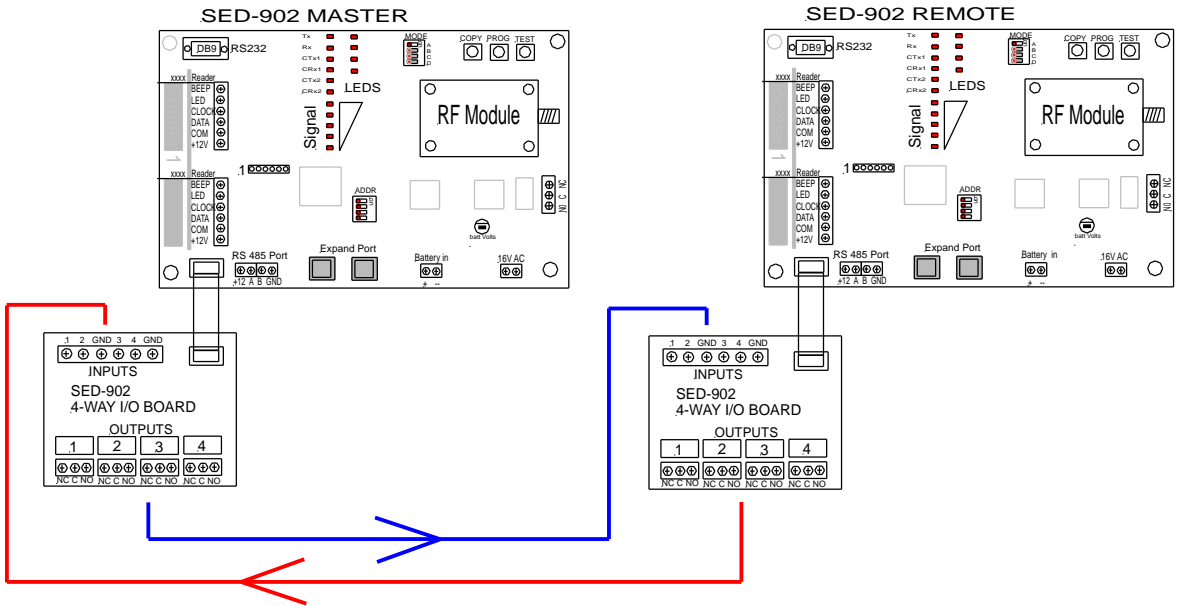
SED-902 MASTER

DB9 RS232

Tx
Rx
CTx1
CRx1
CTx2
CRx2

MODE
A
B
C
D

COPY PROG TEST

LEDS

Signal

RF Module

xxxx Reader
BEEP
LED
CLOCK
DATA
COM
+12V

1

xxxx Reader
BEEP
LED
CLOCK
DATA
COM
+12V

ADDR

NC C NO

batt Volts

RS 485 Port
+12 A B GND

Expand Port

Battery in
+ -

16V AC

1 2 GND 3 4 GND
INPUTS
SED-902
4-WAY I/O BOARD
OUTPUTS
1 2 3 4
NC C NO NC C NO NC C NO NC C NO

SED-902 REMOTE

DB9 RS232

Tx
Rx
CTx1
CRx1
CTx2
CRx2

MODE
A
B
C
D

COPY PROG TEST

LEDS

Signal

RF Module

xxxx Reader
BEEP
LED
CLOCK
DATA
COM
+12V

1

xxxx Reader
BEEP
LED
CLOCK
DATA
COM
+12V

ADDR

NC C NO

batt Volts

RS 485 Port
+12 A B GND

Expand Port

Battery in
+ -

16V AC

1 2 GND 3 4 GND
INPUTS
SED-902
4-WAY I/O BOARD
OUTPUTS
1 2 3 4
NC C NO NC C NO NC C NO NC C NO